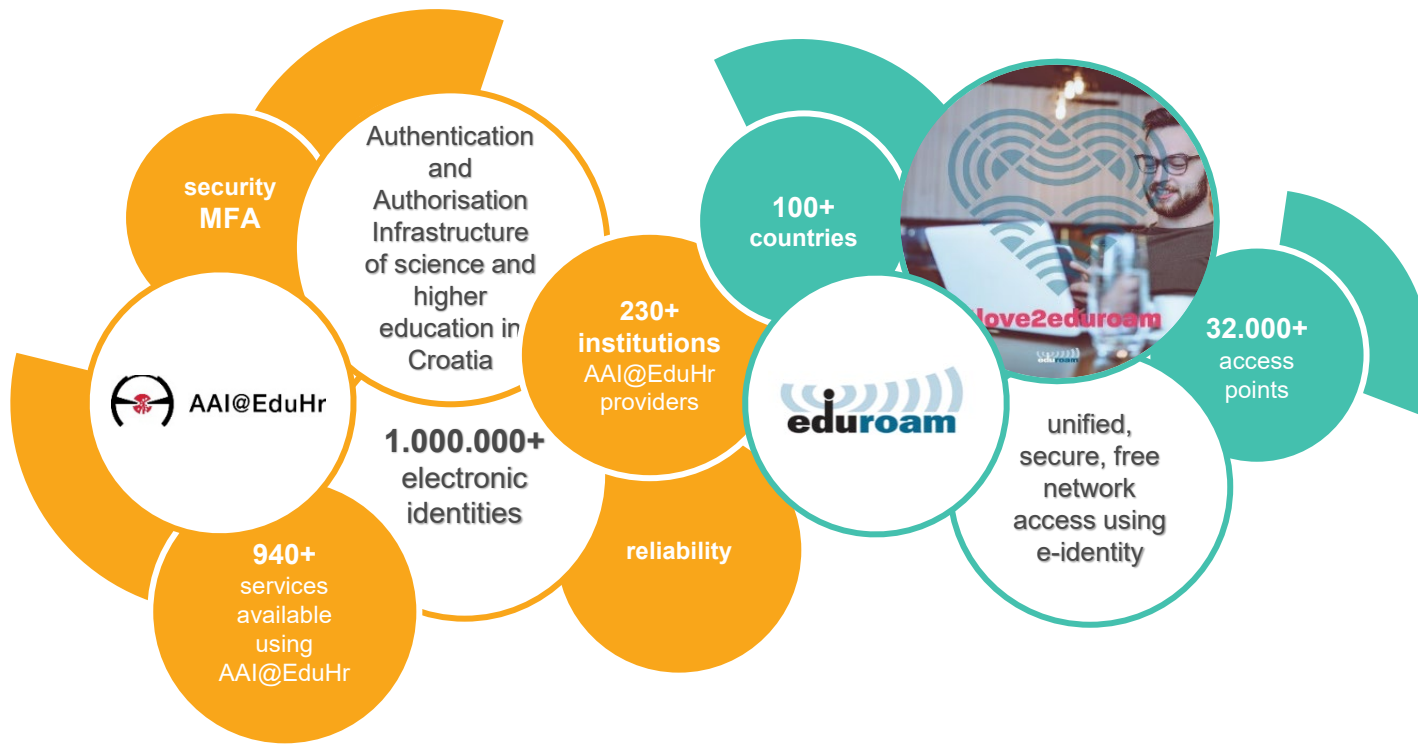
security
MFA

Authentication and Authorisation Infrastructure of science and higher education in Croatia

AAI@EduHr

1.000.000+
electronic identities

230+
institutions
AAI@EduHr providers

940+
services available using AAI@EduHr

reliability

100+
countries

love2eduroam

eduroam

eduroam

32.000+
access points

unified, secure, free network access using e-identity